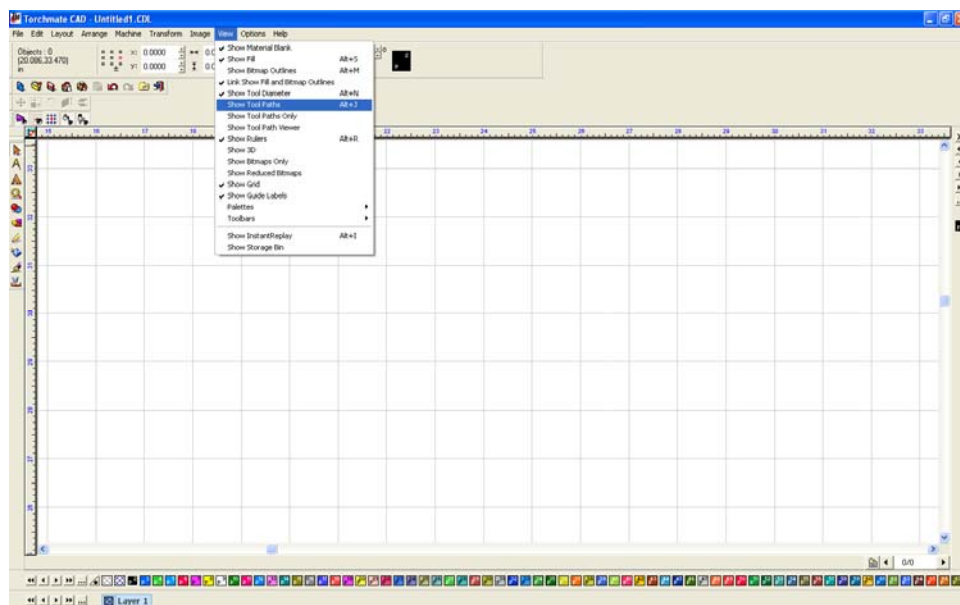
Torchmate CAD - Untitled1.CDL

File Edit Layout Arrange Machine Transform Image View Options Help

Objects : 0
(20.086,33.470)
in

x: 0.0000
y: 0.0000

Show Material Blank
Show Fill Alt+S
Show Bitmap Outlines Alt+M
Link Show Fill and Bitmap Outlines
Show Tool Diameter Alt+N
Show Tool Paths Alt+J
Show Tool Paths Only
Show Tool Path Viewer
Show Rulers Alt+R
Show 3D
Show Bitmaps Only
Show Reduced Bitmaps
Show Grid
Show Guide Labels
Palettes
Toolbars

Show InstantReplay Alt+I
Show Storage Bin

15 16 17 18 22 23 24 25 26 27 28 29 30 31 32 33

0/0

Layer 1